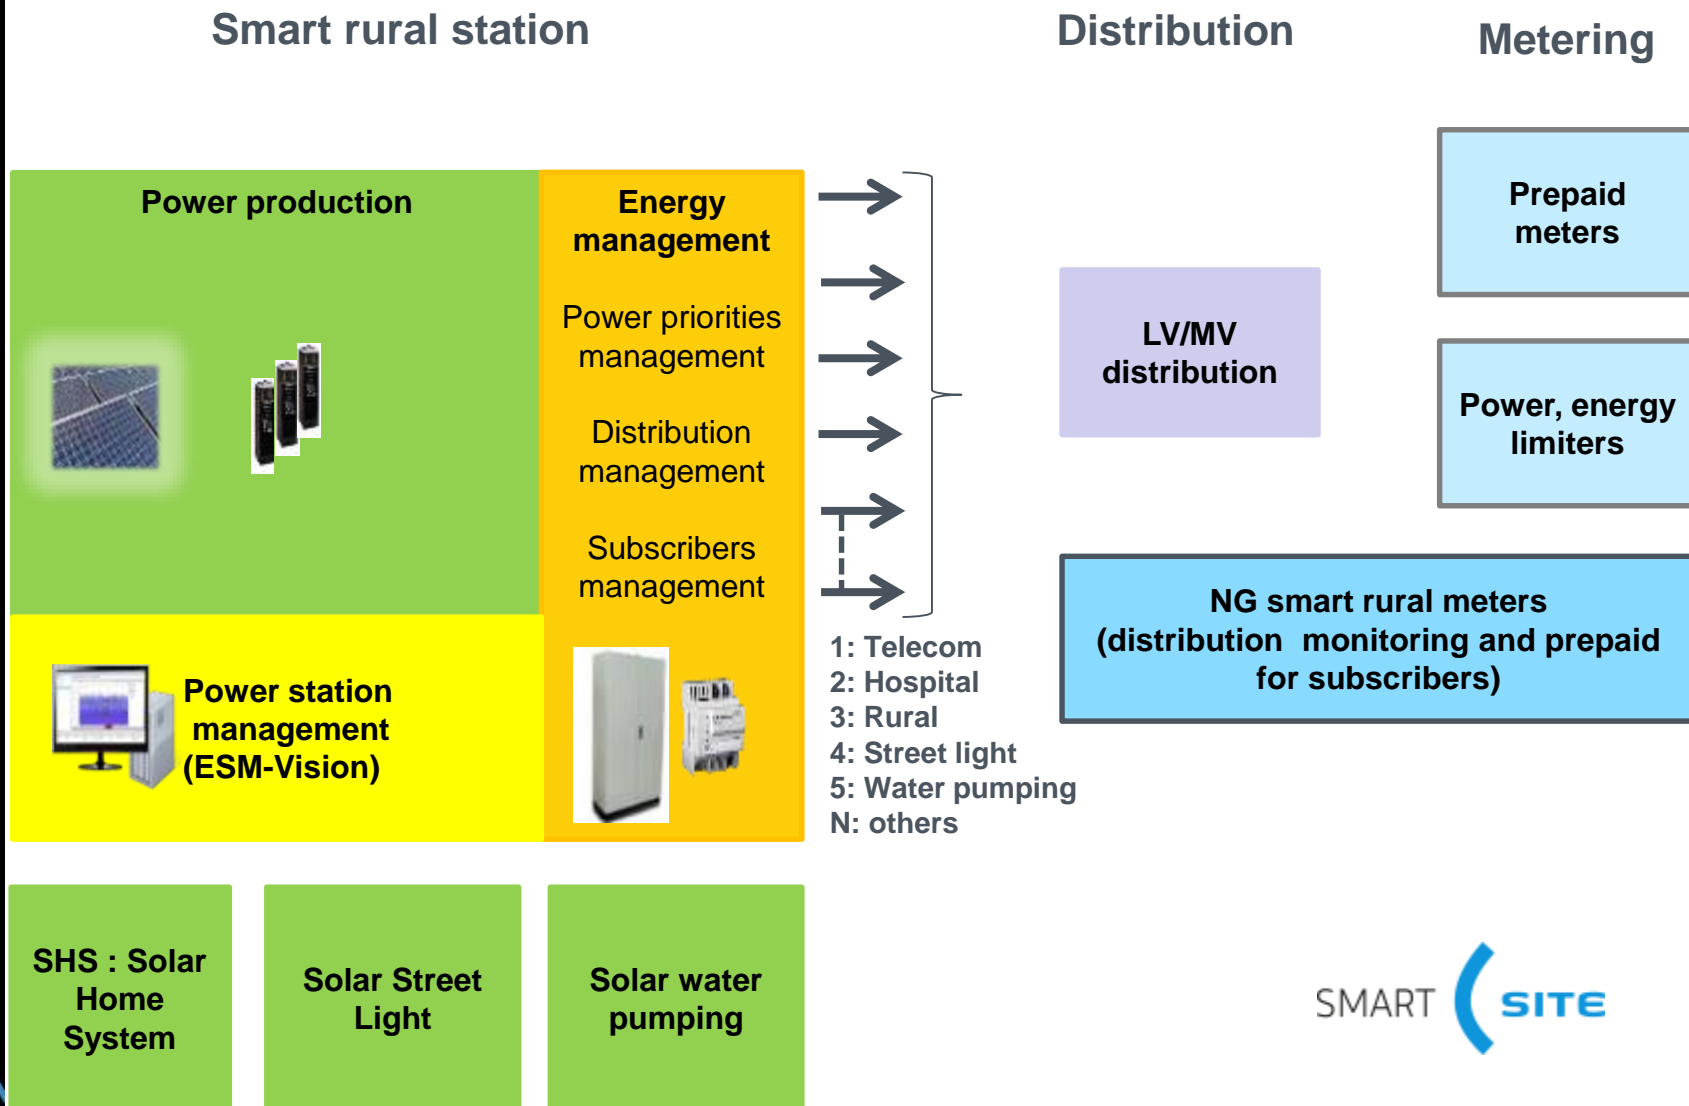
Smart rural station

Distribution

Metering

Power production

Energy management

Power priorities management

Distribution management

Subscribers management

Prepaid meters

LV/MV distribution

Power, energy limiters

NG smart rural meters (distribution monitoring and prepaid for subscribers)

Power station management (ESM-Vision)

1: Telecom
2: Hospital
3: Rural
4: Street light
5: Water pumping
N: others

SHS : Solar Home System

Solar Street Light

Solar water pumping

SMART SITE